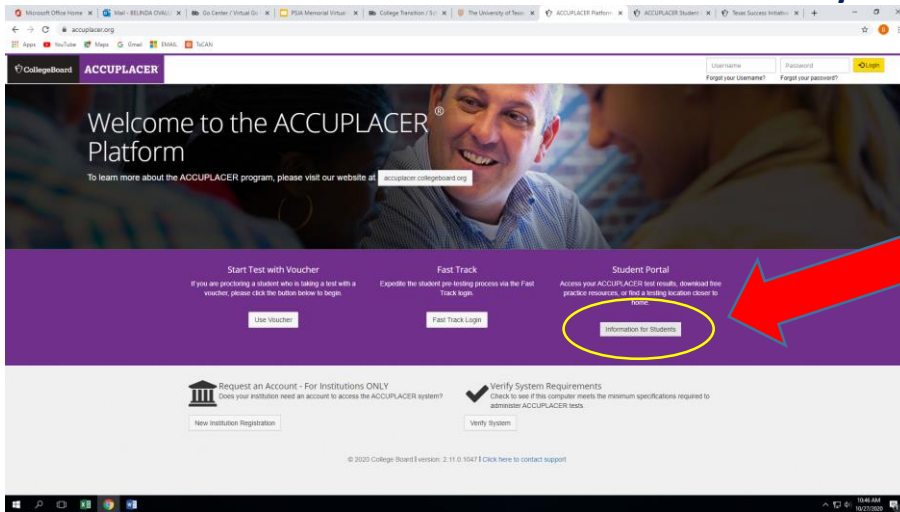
Microsoft Office Home | Mail - BELINDA OVALLE | Go Center / Virtual Go | PSJA Memorial Virtual | College Transition / Sch | The University of Texas | ACCUPLACER Platform | ACCUPLACER Student | Texas Success Initiative

accuplacer.org

Apps YouTube Maps Gmail EMAIL TxCAN

CollegeBoard ACCUPLACER

Username Password Login
Forgot your Username? Forgot your password?

Welcome to the ACCUPLACER® Platform

To learn more about the ACCUPLACER program, please visit our website at accuplacer.collegeboard.org

Start Test with Voucher
If you are proctoring a student who is taking a test with a voucher, please click the button below to begin.
Use Voucher

Fast Track
Expedite the student pre-testing process via the Fast Track login.
Fast Track Login

Student Portal
Access your ACCUPLACER test results, download free practice resources, or find a testing location closer to home.
Information for Students

Request an Account - For Institutions ONLY
Does your institution need an account to access the ACCUPLACER system?
New Institution Registration

Verify System Requirements
Check to see if this computer meets the minimum specifications required to administer ACCUPLACER tests.
Verify System

© 2020 College Board | version: 2.11.0.1047 | Click here to contact support

10:46 AM
10/27/2020